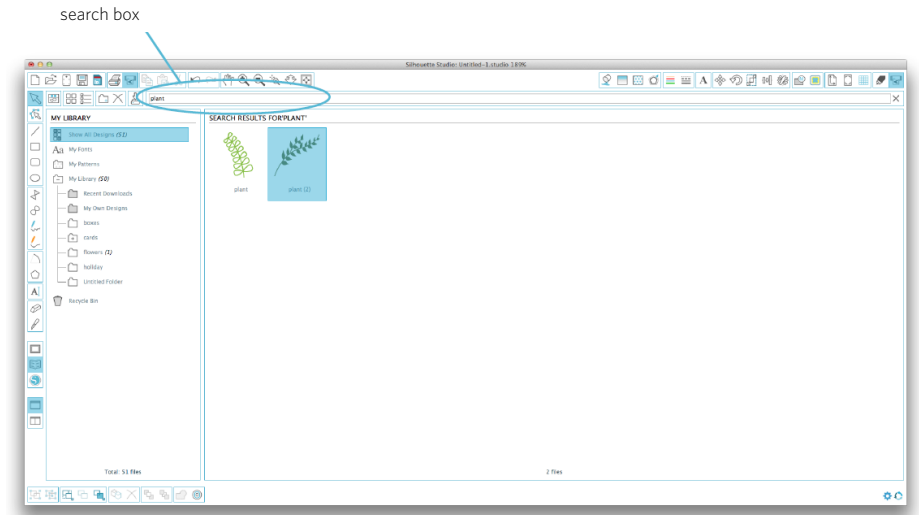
search box

Silhouette Studio: Untitled-1.studio 189%

plant

MY LIBRARY

Show All Designs (53)

My Fonts

My Patterns

My Library (50)

Recent Downloads

My Own Designs

boxes

cards

flowers (1)

holiday

Untitled Folder

Recycle Bin

Total: 51 files

SEARCH RESULTS FOR"PLANT"

plant

plant (2)

2 files